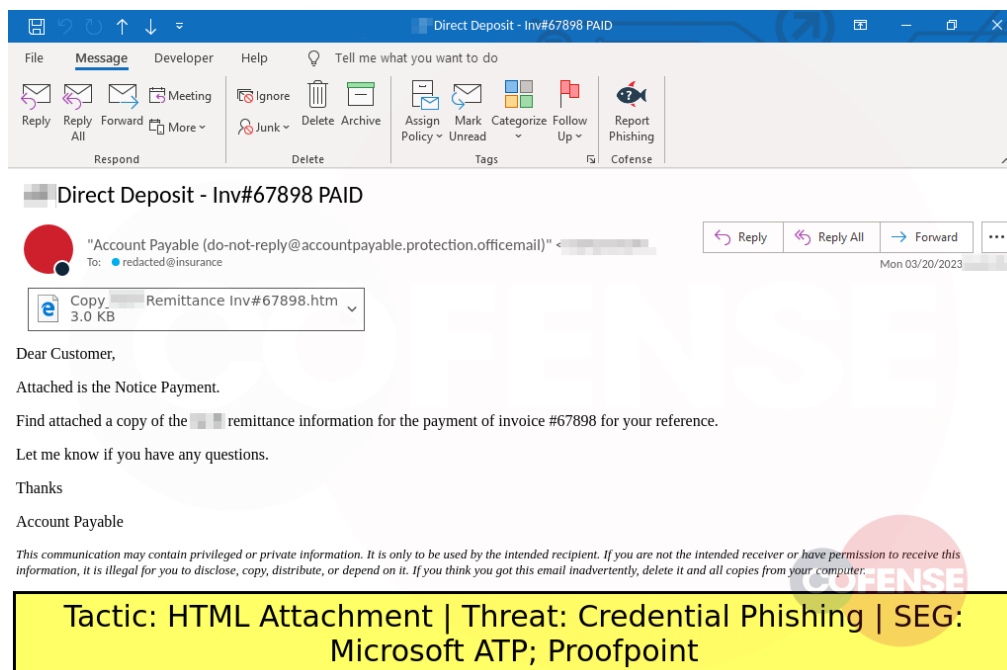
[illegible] Direct Deposit - Inv#67898 PAID

File Message Developer Help Tell me what you want to do

Reply Reply All Forward Meeting More
Respond
Ignore Junk Delete Archive
Delete
Assign Policy Mark Unread Categorize Follow Up
Tags
Report Phishing
Cofense

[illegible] Direct Deposit - Inv#67898 PAID

"Account Payable (do-not-reply@accountpayable.protection.officemail)" <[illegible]
To: redacted@insurance

Reply Reply All Forward ...
Mon 03/20/2023 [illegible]

Copy_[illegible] Remittance Inv#67898.htm
3.0 KB

Dear Customer,

Attached is the Notice Payment.

Find attached a copy of the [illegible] remittance information for the payment of invoice #67898 for your reference.

Let me know if you have any questions.

Thanks

Account Payable

This communication may contain privileged or private information. It is only to be used by the intended recipient. If you are not the intended receiver or have permission to receive this information, it is illegal for you to disclose, copy, distribute, or depend on it. If you think you got this email inadvertently, delete it and all copies from your computer.

COFENSE

Tactic: HTML Attachment | Threat: Credential Phishing | SEG: Microsoft ATP; Proofpoint